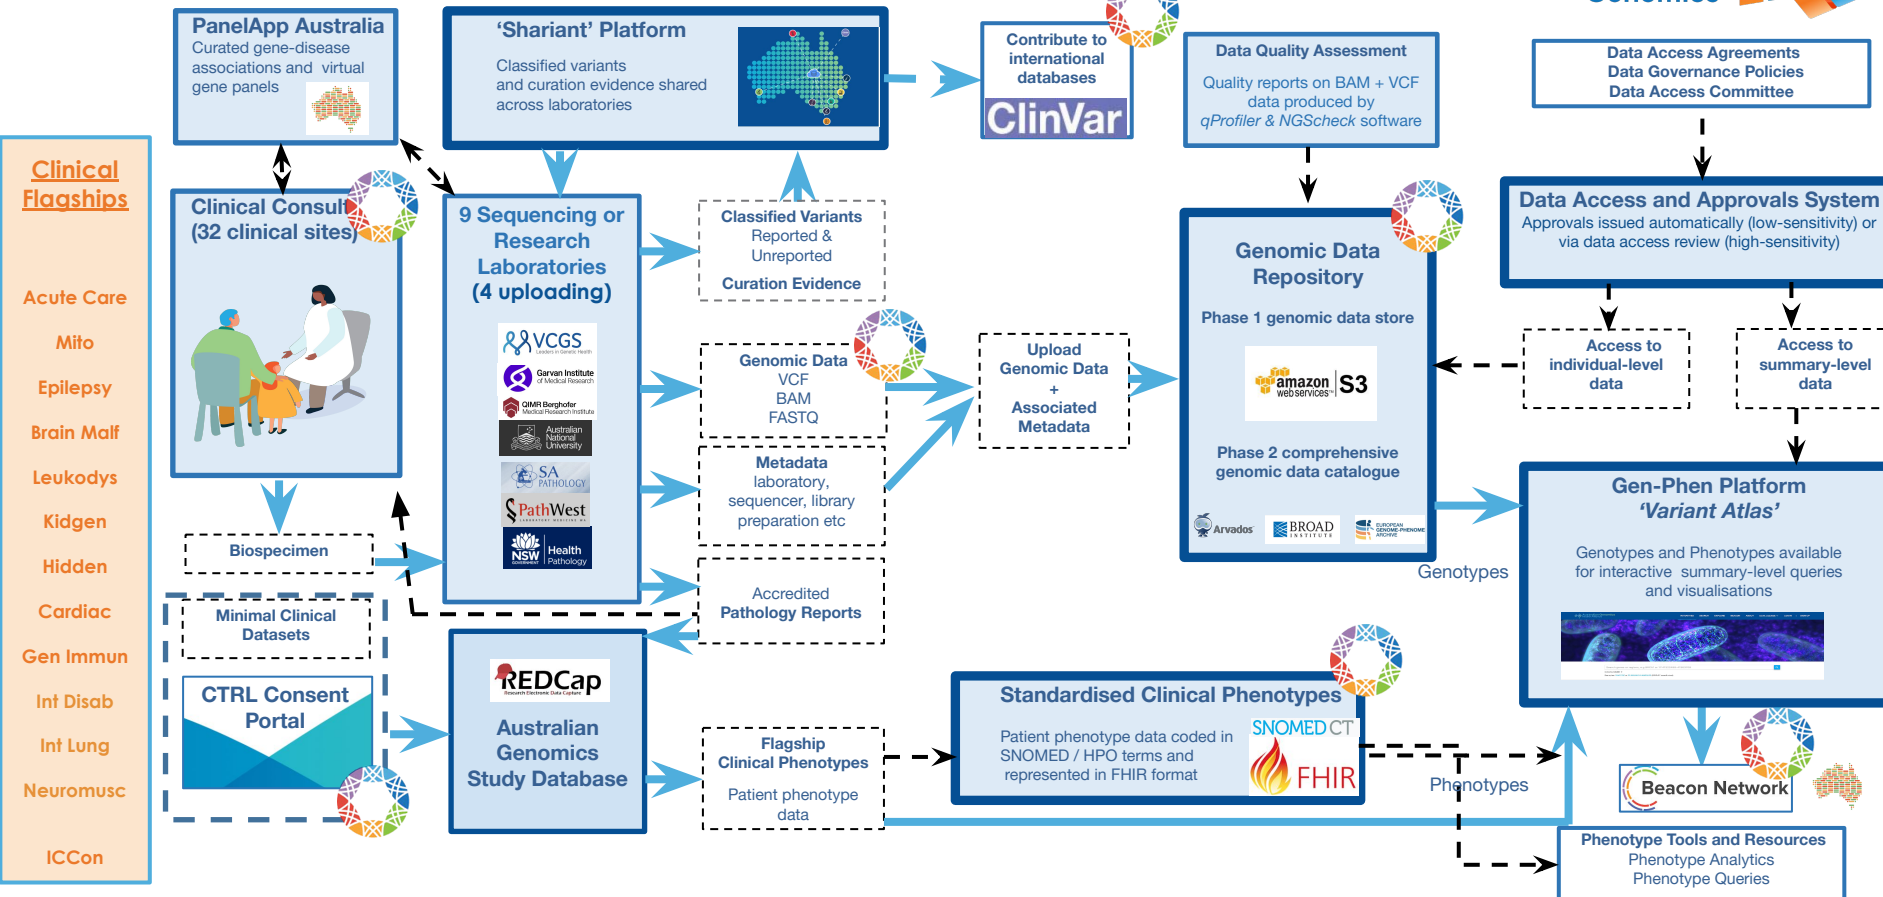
Clinical Flagships

Acute Care

Mito

Epilepsy

Brain Malf

Leukodys

Kidgen

Hidden

Cardiac

Gen Immun

Int Disab

Int Lung

Neuromusc

ICCon

PanelApp Australia
Curated gene-disease associations and virtual gene panels

Clinical Consult
(32 clinical sites)

Biospecimen

Minimal Clinical Datasets

CTRL Consent Portal

'Shariant' Platform
Classified variants and curation evidence shared across laboratories

9 Sequencing or Research Laboratories
(4 uploading)

VCGS

Garvan Institute of Medical Research

QIMR Berghofer Medical Research Institute

Australian National University

SA PATHOLOGY

PathWest

NSW Health Pathology

REDCap

Australian Genomics Study Database

Classified Variants
Reported & Unreported
Curation Evidence

Genomic Data
VCF
BAM
FASTQ

Metadata
laboratory, sequencer, library preparation etc

Accredited Pathology Reports

Flagship Clinical Phenotypes
Patient phenotype data

Contribute to international databases

ClinVar

Upload Genomic Data + Associated Metadata

Data Quality Assessment
Quality reports on BAM + VCF data produced by qProfiler & NGScheck software

Genomic Data Repository
Phase 1 genomic data store

amazon web services S3

Phase 2 comprehensive genomic data catalogue

Arvados

BROAD INSTITUTE

EUROPEAN GENOME-PHENOME ARCHIVE

Standardised Clinical Phenotypes
Patient phenotype data coded in SNOMED / HPO terms and represented in FHIR format

SNOMED CT

FHIR

Data Access Agreements
Data Governance Policies
Data Access Committee

Data Access and Approvals System
Approvals issued automatically (low-sensitivity) or via data access review (high-sensitivity)

Access to individual-level data

Access to summary-level data

Genotypes

Gen-Phen Platform
'Variant Atlas'
Genotypes and Phenotypes available for interactive summary-level queries and visualisations

Phenotypes

Beacon Network

Phenotype Tools and Resources
Phenotype Analytics
Phenotype Queries